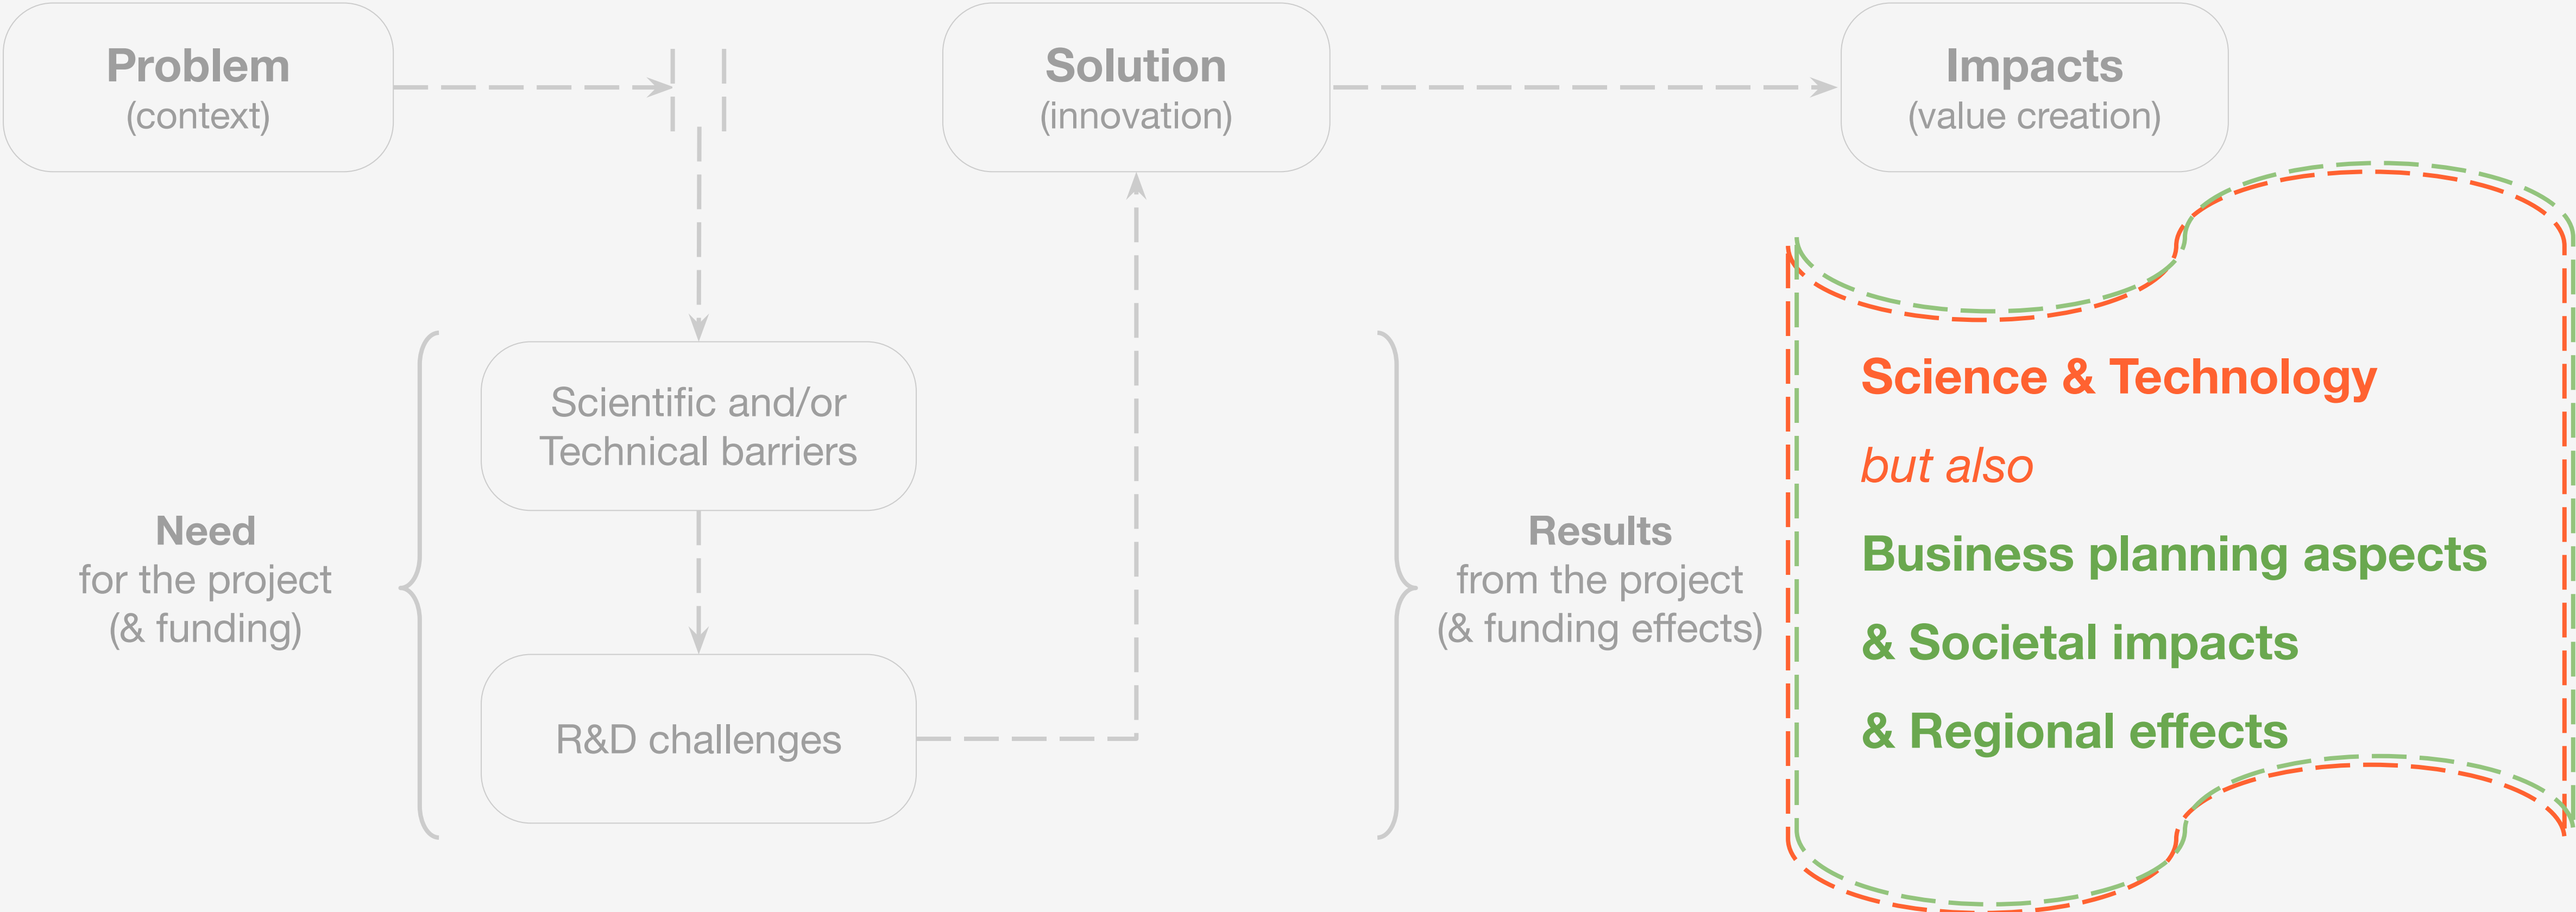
Problem
(context)

Solution
(innovation)

Impacts
(value creation)

Need
for the project
(& funding)

Scientific and/or Technical barriers

R&D challenges

Results
from the project
(& funding effects)

Science & Technology

but also

Business planning aspects

& Societal impacts

& Regional effects